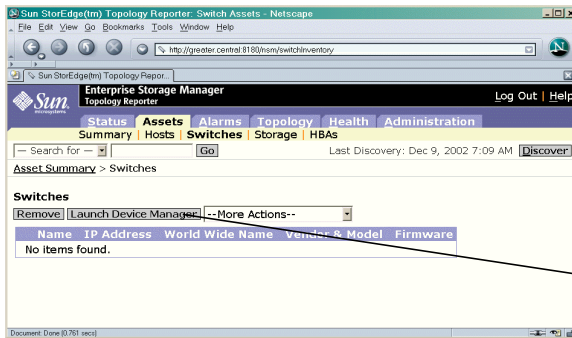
Sun StorEdge(tm) Topology Reporter: Switch Assets - Netscape

File Edit View Go Bookmarks Tools Window Help

http://greater.central:8180/nsm/switchInventory

Sun StorEdge(tm) Topology Repor...

Sun microsystems

Enterprise Storage Manager
Topology Reporter

Log Out | Help

Status Assets Alarms Topology Health Administration

Summary | Hosts | Switches | Storage | HBAs

-- Search for -- Go

Last Discovery: Dec 9, 2002 7:09 AM Discover

Asset Summary > Switches

Switches

Remove Launch Device Manager --More Actions--

| Name | IP Address | World Wide Name | Vendor & Model | Firmware |
|---|---|---|---|---|
| No items found. | | | | |

Document: Done (0.761 secs)